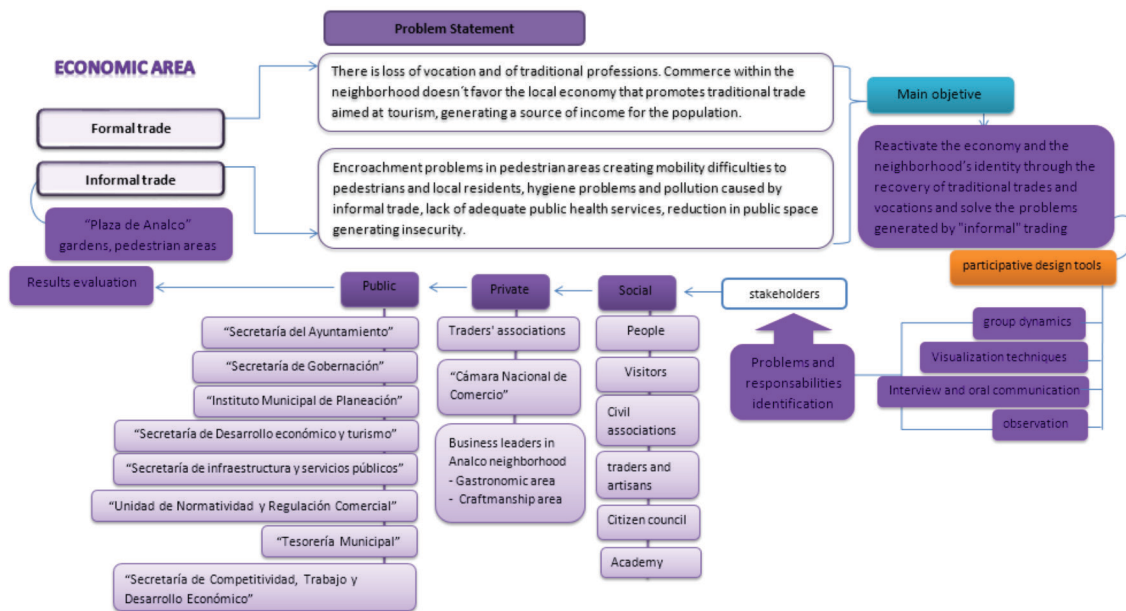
Problem Statement

ECONOMIC AREA

Formal trade

Informal trade

"Plaza de Analco" gardens, pedestrian areas

There is loss of vocation and of traditional professions. Commerce within the neighborhood doesn´t favor the local economy that promotes traditional trade aimed at tourism, generating a source of income for the population.

Encroachment problems in pedestrian areas creating mobility difficulties to pedestrians and local residents, hygiene problems and pollution caused by informal trade, lack of adequate public health services, reduction in public space generating insecurity.

Main objetive

Reactivate the economy and the neighborhood's identity through the recovery of traditional trades and vocations and solve the problems generated by "informal" trading

participative design tools

Results evaluation

Public

Private

Social

stakeholders

"Secretaría del Ayuntamiento"

"Secretaría de Gobernación"

"Instituto Municipal de Planeación"

"Secretaría de Desarrollo económico y turismo"

"Secretaría de infraestructura y servicios públicos"

"Unidad de Normatividad y Regulación Comercial"

"Tesorería Municipal"

"Secretaría de Competitividad, Trabajo y Desarrollo Económico"

Traders' associations

"Cámara Nacional de Comercio"

Business leaders in Analco neighborhood
- Gastronomic area
- Craftmanship area

People

Visitors

Civil associations

traders and artisans

Citizen council

Academy

Problems and responsabilities identification

group dynamics

Visualization techniques

Interview and oral communication

observation